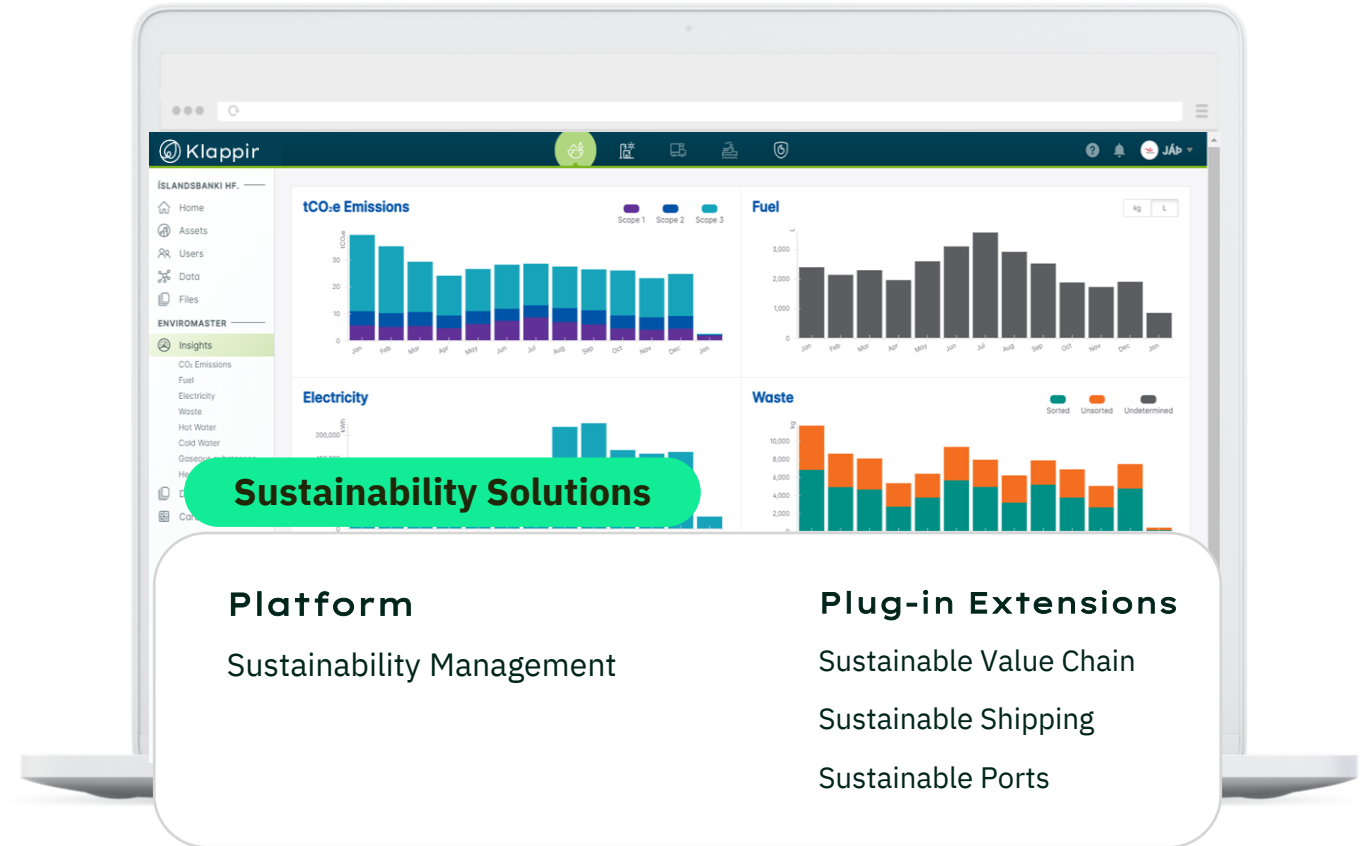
Klappir

JÁÞ

ÍSLANDSBANKI HF.

Home
Assets
Users
Data
Files

ENVIROMASTER

Insights
$CO_2$ Emissions
Fuel
Electricity
Waste
Hot Water
Cold Water
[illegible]
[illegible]

$tCO_2e$ Emissions
Scope 1 Scope 2 Scope 3
$tCO_2e$
30
20
10
0
Jan Feb Mar Apr May Jun Jul Aug Sep Oct Nov Dec Jan

Fuel
kg L
3,000
2,000
1,000
0
Jan Feb Mar Apr May Jun Jul Aug Sep Oct Nov Dec Jan

Electricity
kWh
200,000
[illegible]

Waste
Sorted Unsorted Undetermined
kg
10,000
8,000
6,000
4,000
2,000
0

Sustainability Solutions

Platform
Sustainability Management

Plug-in Extensions
Sustainable Value Chain
Sustainable Shipping
Sustainable Ports